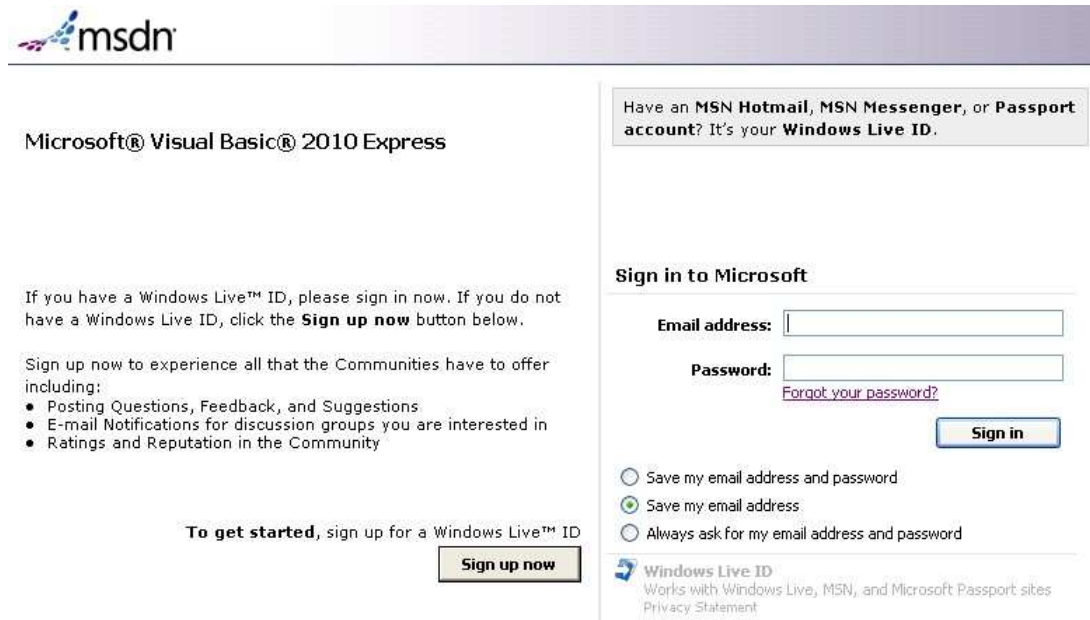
msdn

Microsoft® Visual Basic® 2010 Express

If you have a Windows Live™ ID, please sign in now. If you do not have a Windows Live ID, click the **Sign up now** button below.

Sign up now to experience all that the Communities have to offer including:
• Posting Questions, Feedback, and Suggestions
• E-mail Notifications for discussion groups you are interested in
• Ratings and Reputation in the Community

**To get started**, sign up for a Windows Live™ ID

Sign up now

Have an **MSN Hotmail**, **MSN Messenger**, or **Passport account**? It's your **Windows Live ID**.

**Sign in to Microsoft**

**Email address:**

**Password:**

Forgot your password?

Sign in

Save my email address and password

Save my email address

Always ask for my email address and password

Windows Live ID
Works with Windows Live, MSN, and Microsoft Passport sites
Privacy Statement